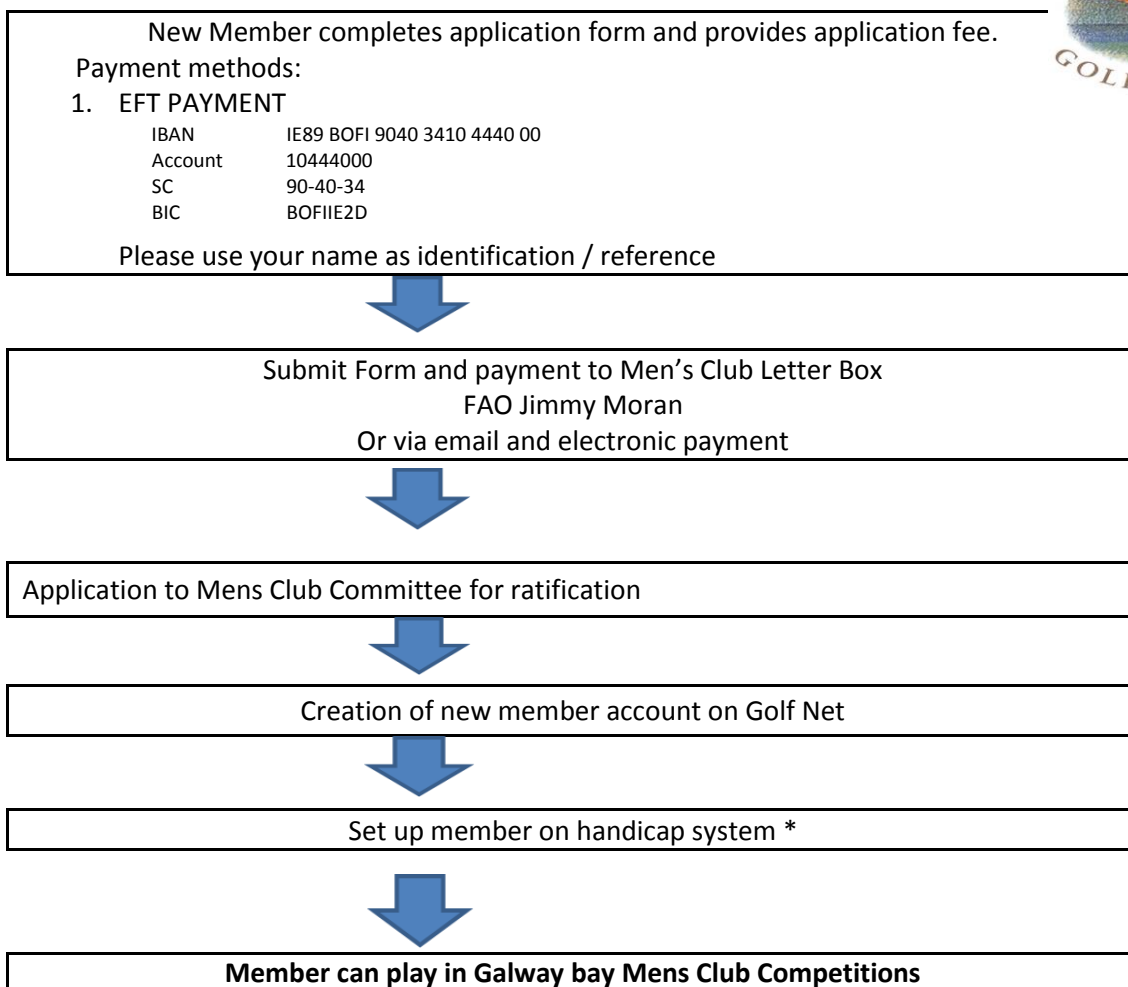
New Member completes application form and provides application fee.

Payment methods:

1. EFT PAYMENT

| IBAN | IE89 BOFI 9040 3410 4440 00 |
|---|---|
| Account | 10444000 |
| SC | 90-40-34 |
| BIC | BOFIIE2D |

Please use your name as identification / reference

GOL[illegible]

Submit Form and payment to Men's Club Letter Box
FAO Jimmy Moran
Or via email and electronic payment

Application to Mens Club Committee for ratification

Creation of new member account on Golf Net

Set up member on handicap system *

**Member can play in Galway bay Mens Club Competitions**